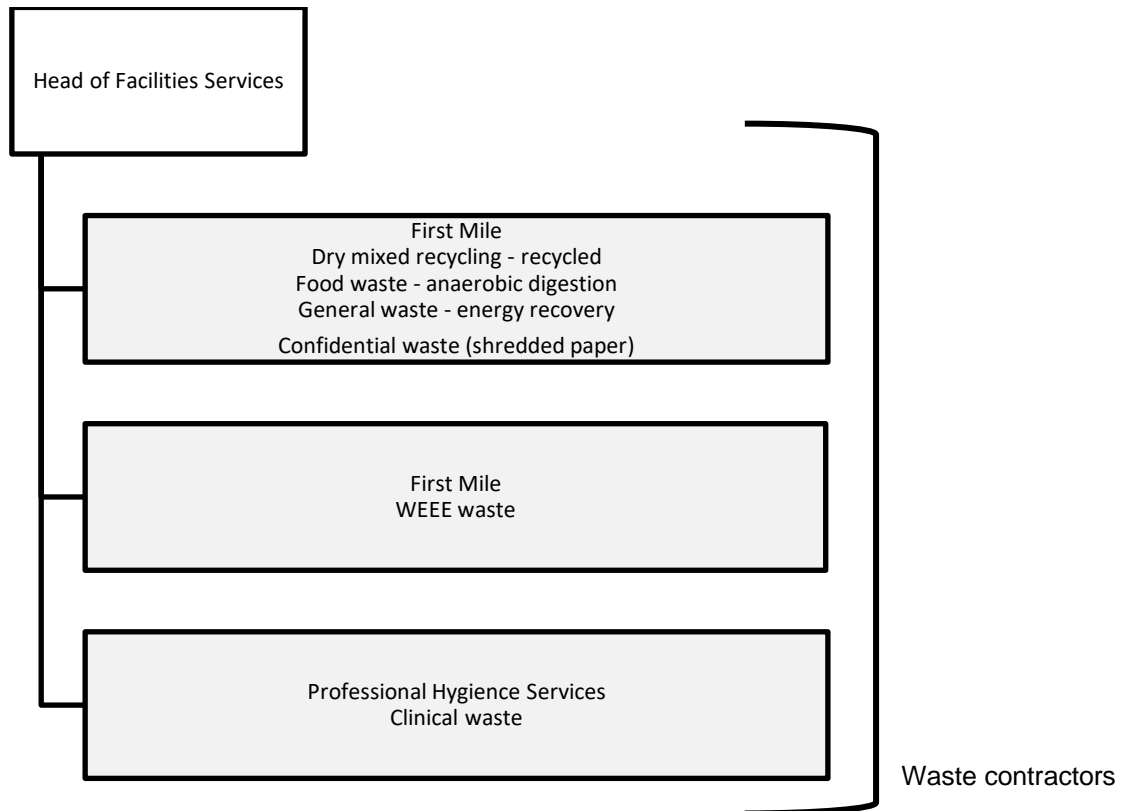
Head of Facilities Services

First Mile
Dry mixed recycling - recycled
Food waste - anaerobic digestion
General waste - energy recovery
Confidential waste (shredded paper)

First Mile
WEEE waste

Professional Hygience Services
Clinical waste

Waste contractors